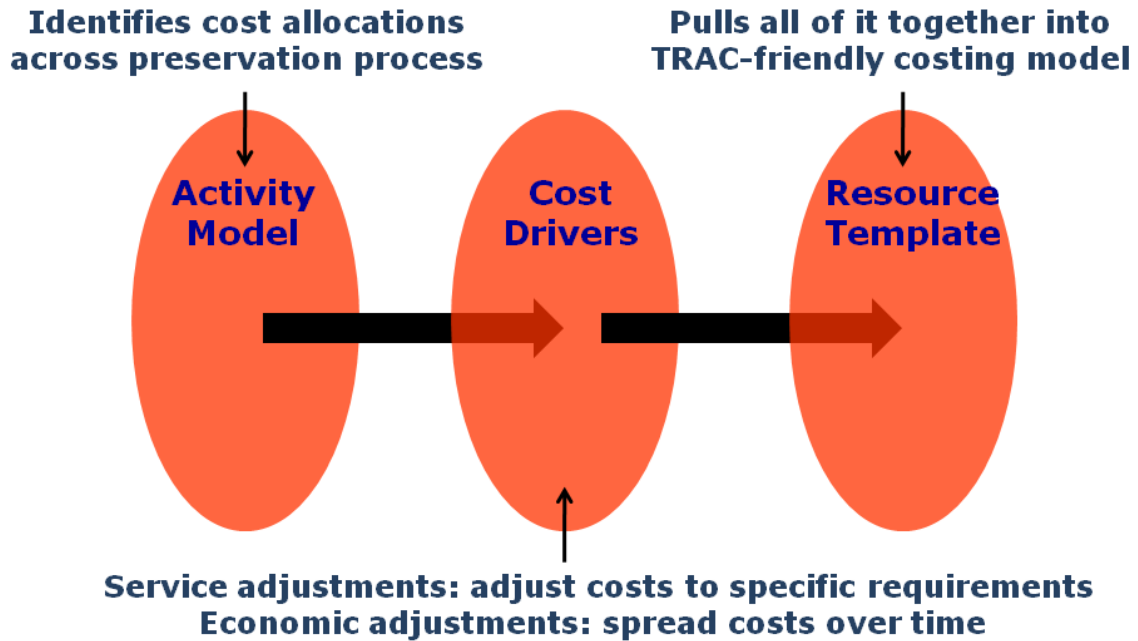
Identifies cost allocations across preservation process

Pulls all of it together into TRAC-friendly costing model

Activity Model

Cost Drivers

Resource Template

Service adjustments: adjust costs to specific requirements
Economic adjustments: spread costs over time